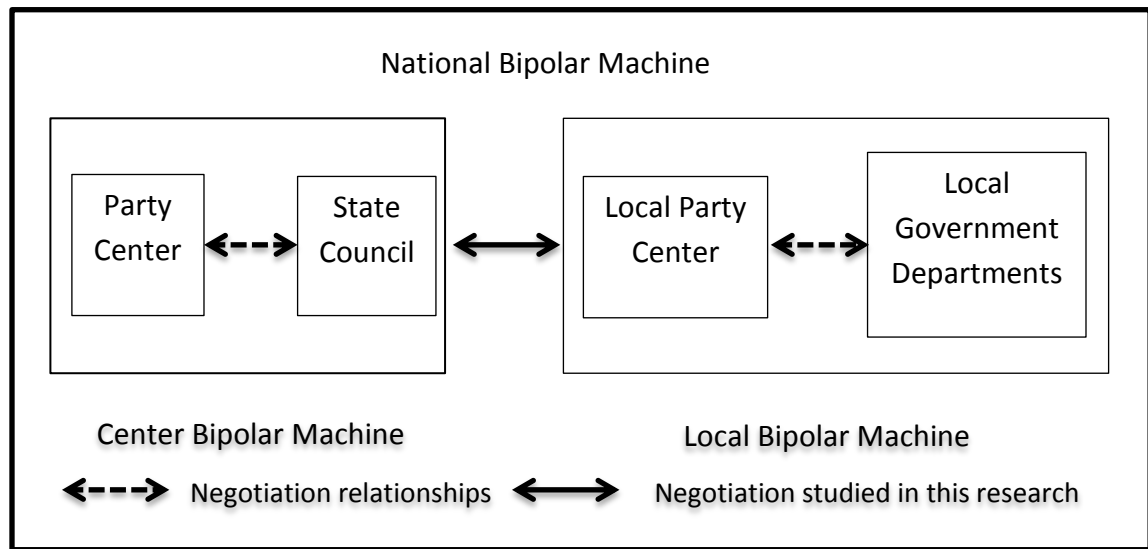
National Bipolar Machine

Party Center

State Council

Local Party Center

Local Government Departments

Center Bipolar Machine

Local Bipolar Machine

Negotiation relationships

Negotiation studied in this research